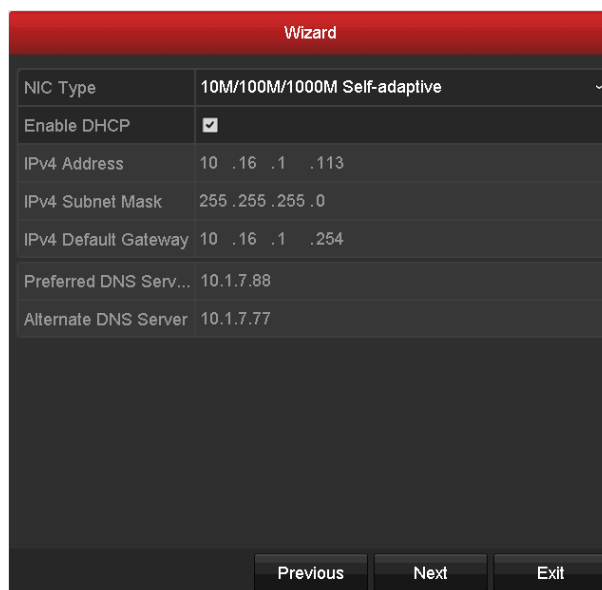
Wizard

| NIC Type | 10M/100M/1000M Self-adaptive |
|---|---|
| Enable DHCP | ☑ |
| IPv4 Address | 10 .16 .1 .113 |
| IPv4 Subnet Mask | 255 .255 .255 .0 |
| IPv4 Default Gateway | 10 .16 .1 .254 |
| Preferred DNS Serv... | 10.1.7.88 |
| Alternate DNS Server | 10.1.7.77 |

Previous Next Exit